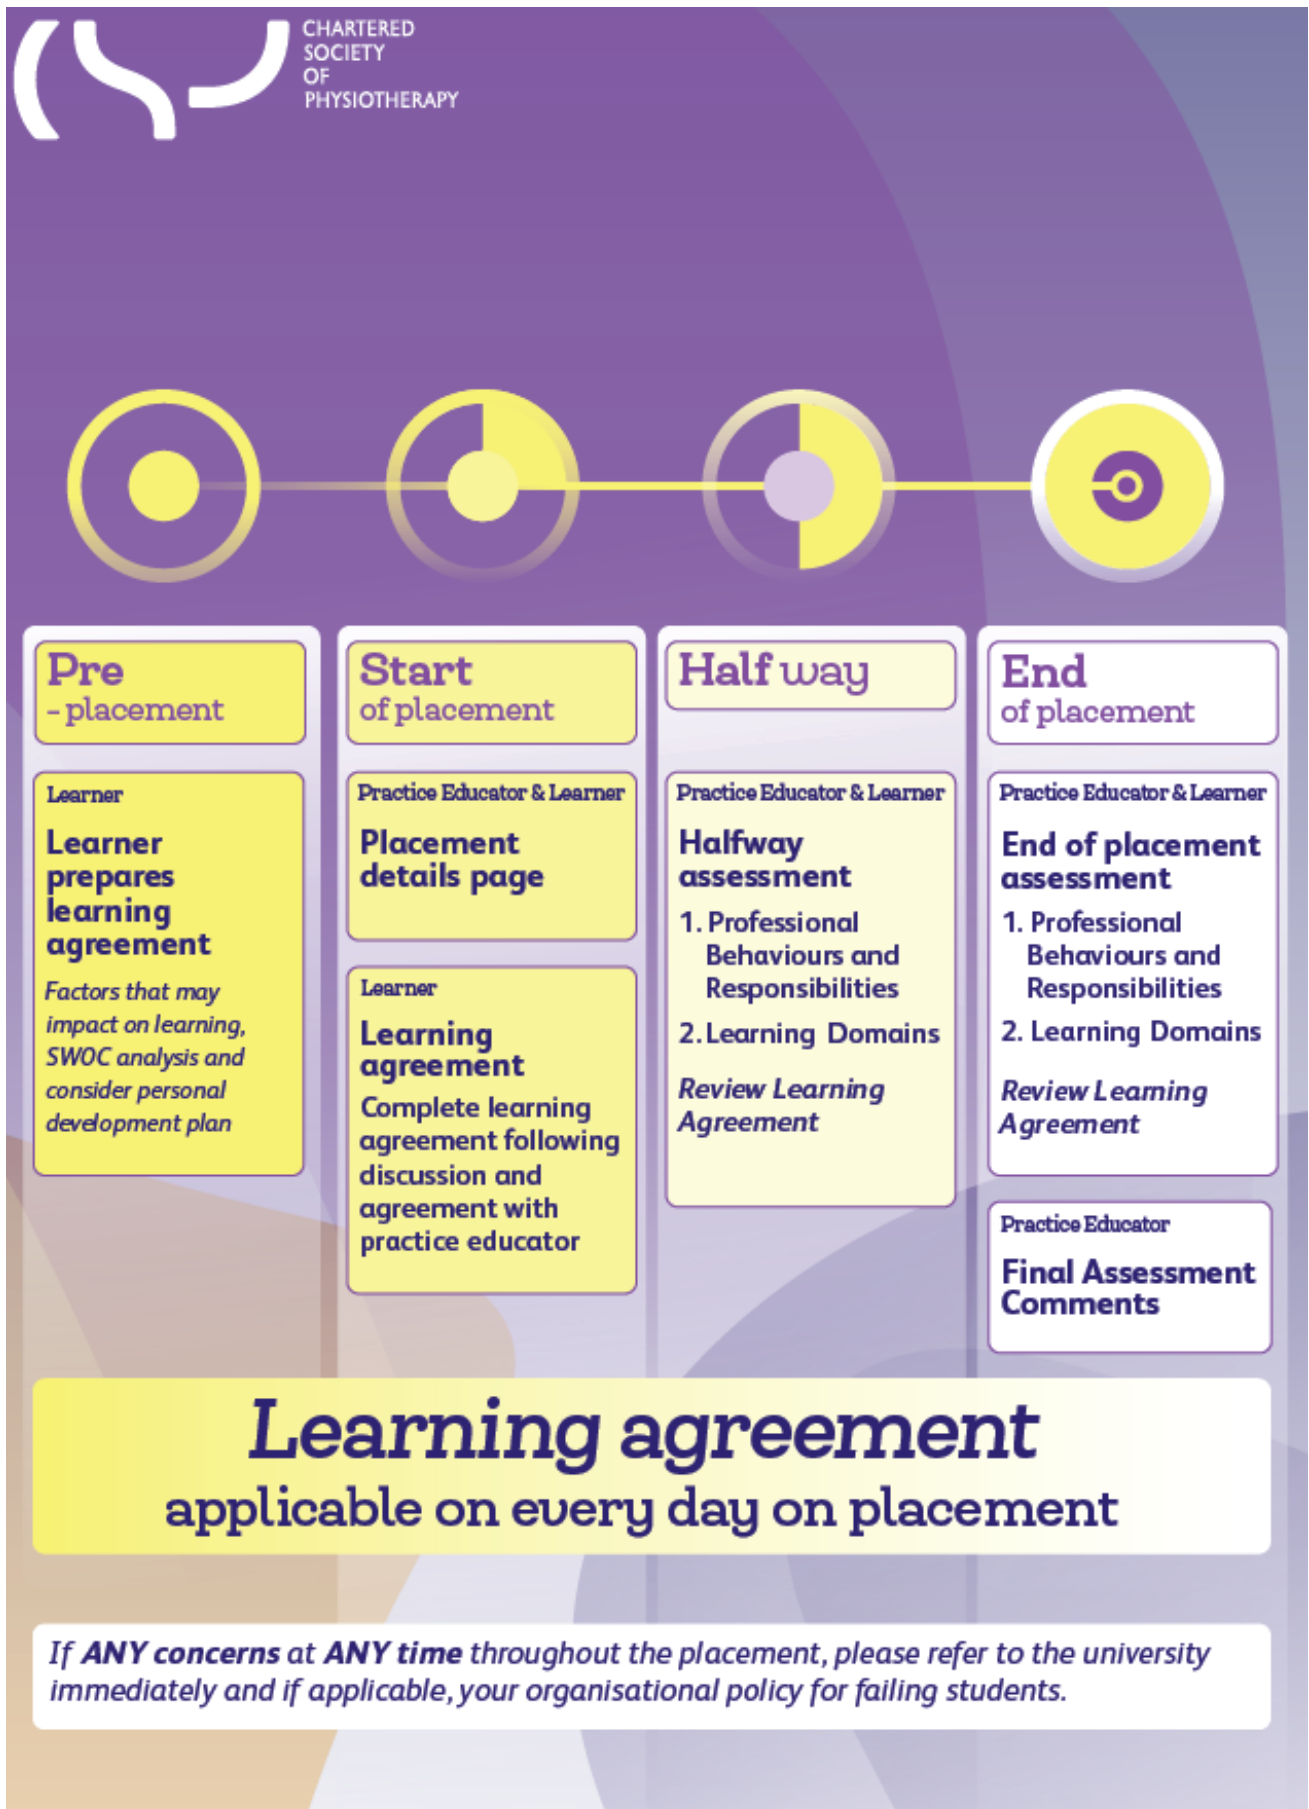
CHARTERED SOCIETY OF PHYSIOTHERAPY

Pre
- placement

Learner

Learner prepares learning agreement

Factors that may impact on learning, SWOC analysis and consider personal development plan

Start
of placement

Practice Educator & Learner

Placement details page

Learner

Learning agreement

Complete learning agreement following discussion and agreement with practice educator

Half way

Practice Educator & Learner

Halfway assessment

1. Professional Behaviours and Responsibilities

2. Learning Domains

Review Learning Agreement

End
of placement

Practice Educator & Learner

End of placement assessment

1. Professional Behaviours and Responsibilities

2. Learning Domains

Review Learning Agreement

Practice Educator

Final Assessment Comments

Learning agreement
applicable on every day on placement

If ANY concerns at ANY time throughout the placement, please refer to the university immediately and if applicable, your organisational policy for failing students.